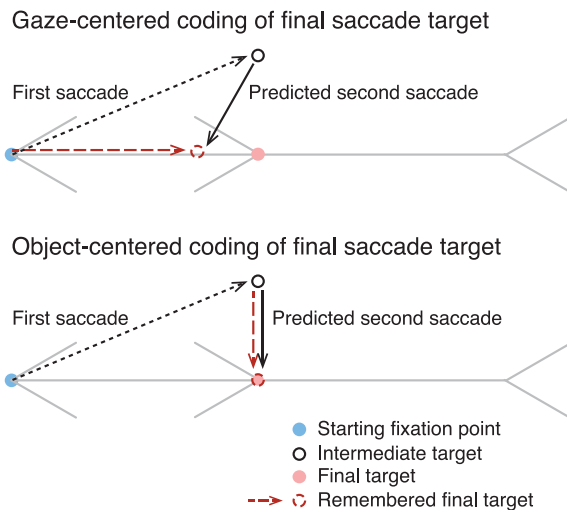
Gaze-centered coding of final saccade target

First saccade

Predicted second saccade

Object-centered coding of final saccade target

First saccade

Predicted second saccade

Starting fixation point
Intermediate target
Final target
Remembered final target